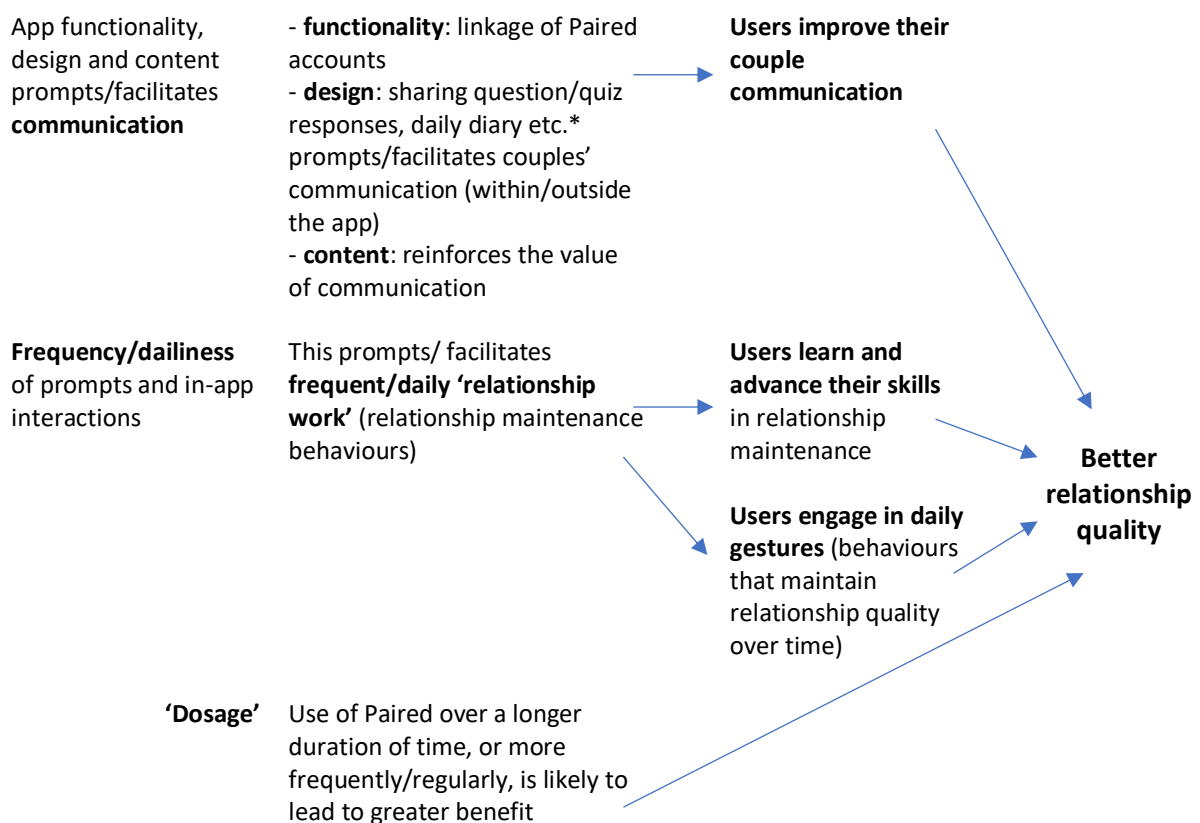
App functionality, design and content prompts/facilitates communication

- functionality: linkage of Paired accounts
- design: sharing question/quiz responses, daily diary etc.* prompts/facilitates couples' communication (within/outside the app)
- content: reinforces the value of communication

Users improve their couple communication

Frequency/dailiness of prompts and in-app interactions

This prompts/ facilitates frequent/daily 'relationship work' (relationship maintenance behaviours)

Users learn and advance their skills in relationship maintenance

Users engage in daily gestures (behaviours that maintain relationship quality over time)

Better relationship quality

'Dosage'

Use of Paired over a longer duration of time, or more frequently/regularly, is likely to lead to greater benefit